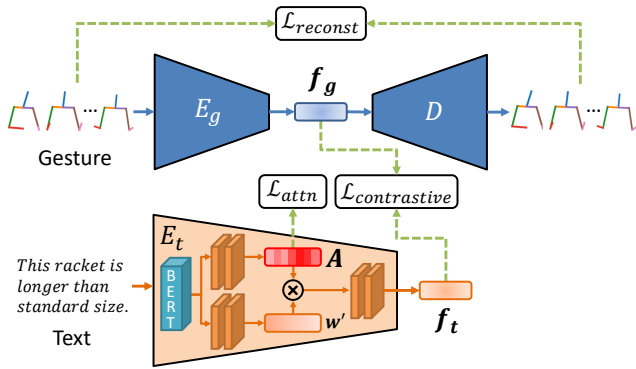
$\mathcal{L}_{reconst}$

...

$E_g$

$\boldsymbol{f_g}$

$D$

...

Gesture

$\mathcal{L}_{attn}$

$\mathcal{L}_{contrastive}$

$E_t$

*This racket is longer than standard size.*

Text

BERT

$\boldsymbol{A}$

$\otimes$

$\boldsymbol{w'}$

$\boldsymbol{f_t}$